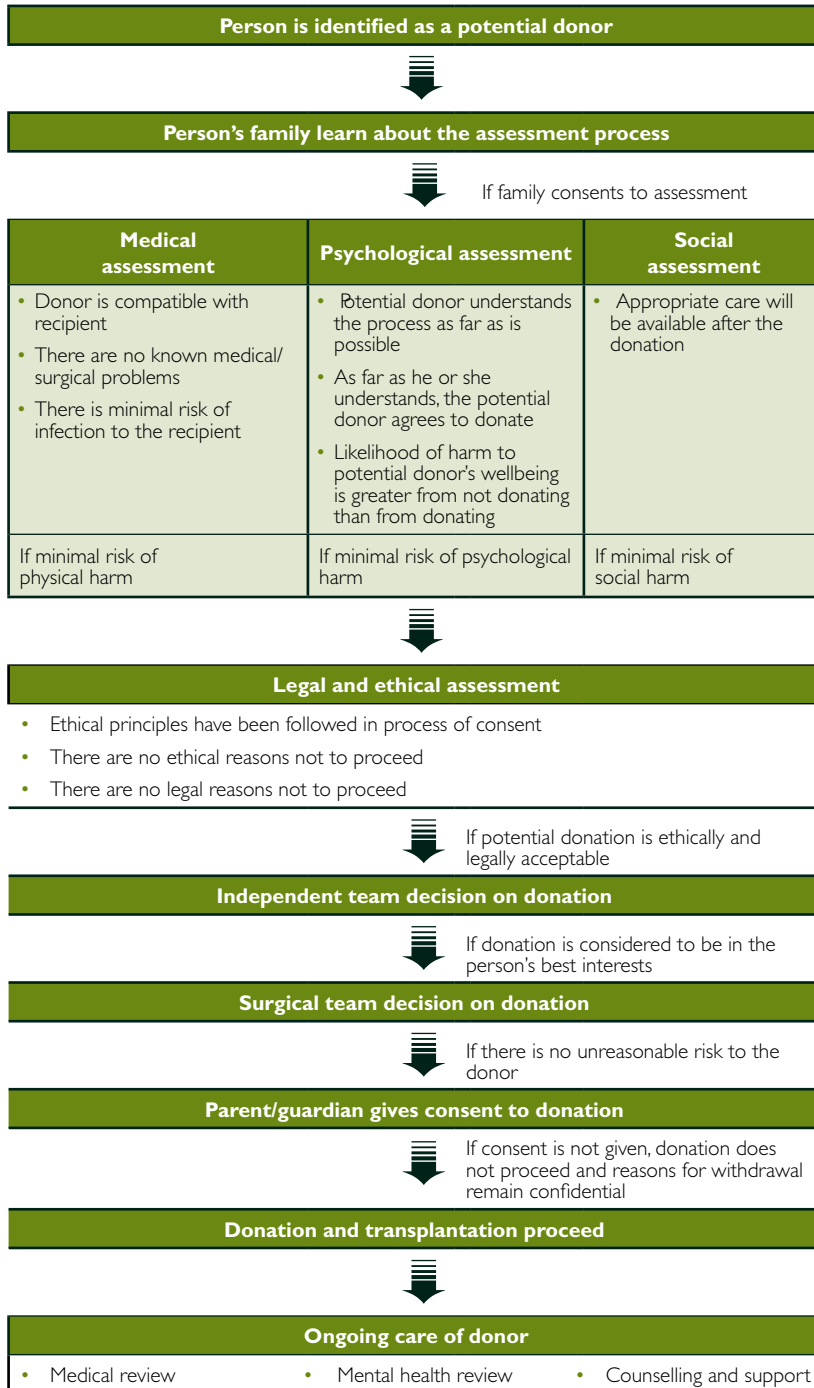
Person is identified as a potential donor

Person's family learn about the assessment process

If family consents to assessment

| Medical assessment | Psychological assessment | Social assessment |
|---|---|---|
| • Donor is compatible with recipient • There are no known medical/ surgical problems • There is minimal risk of infection to the recipient | • Potential donor understands the process as far as is possible • As far as he or she understands, the potential donor agrees to donate • Likelihood of harm to potential donor's wellbeing is greater from not donating than from donating | • Appropriate care will be available after the donation |
| If minimal risk of physical harm | If minimal risk of psychological harm | If minimal risk of social harm |

Legal and ethical assessment

• Ethical principles have been followed in process of consent
• There are no ethical reasons not to proceed
• There are no legal reasons not to proceed

If potential donation is ethically and legally acceptable

Independent team decision on donation

If donation is considered to be in the person's best interests

Surgical team decision on donation

If there is no unreasonable risk to the donor

Parent/guardian gives consent to donation

If consent is not given, donation does not proceed and reasons for withdrawal remain confidential

Donation and transplantation proceed

Ongoing care of donor

• Medical review
• Mental health review
• Counselling and support